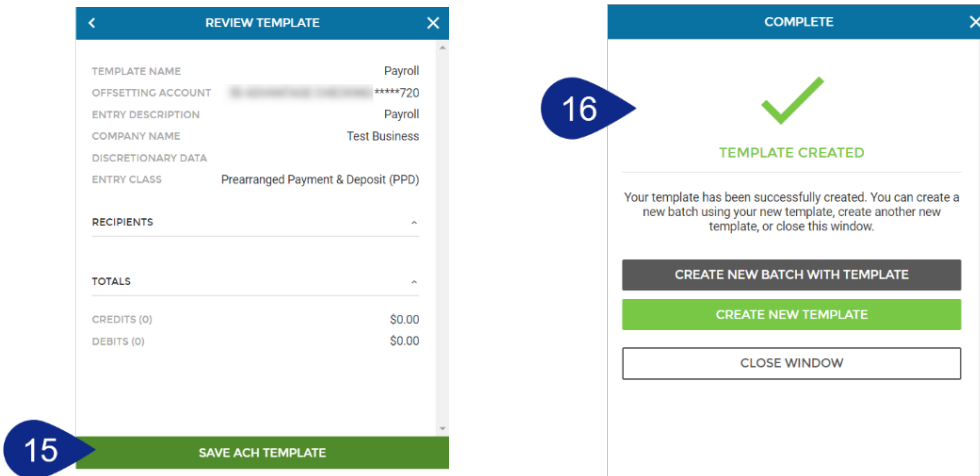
<

REVIEW TEMPLATE

TEMPLATE NAME Payroll
OFFSETTING ACCOUNT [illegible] *****720
ENTRY DESCRIPTION Payroll
COMPANY NAME Test Business
DISCRETIONARY DATA
ENTRY CLASS Prearranged Payment & Deposit (PPD)

RECIPIENTS

TOTALS

CREDITS (0) $0.00
DEBITS (0) $0.00

15

SAVE ACH TEMPLATE

COMPLETE

16

TEMPLATE CREATED

Your template has been successfully created. You can create a new batch using your new template, create another new template, or close this window.

CREATE NEW BATCH WITH TEMPLATE

CREATE NEW TEMPLATE

CLOSE WINDOW